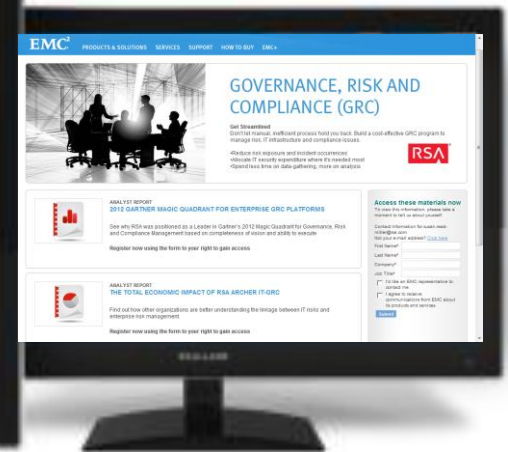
EMC²  PRODUCTS & SOLUTIONS  SERVICES  SUPPORT  HOW TO BUY  EMC+

GOVERNANCE, RISK AND COMPLIANCE (GRC)

Get Streamlined
Don't let manual, inefficient process hold you back. Build a cost-effective GRC program to manage risk, IT infrastructure and compliance issues.

•Reduce risk exposure and incident occurrences
•Allocate IT security expenditure where it's needed most
•Spend less time on data-gathering, more on analysis

RSA

ANALYST REPORT
2012 GARTNER MAGIC QUADRANT FOR ENTERPRISE GRC PLATFORMS

See why RSA was positioned as a Leader in Gartner's 2012 Magic Quadrant for Governance, Risk and Compliance Management based on completeness of vision and ability to execute

Register now using the form to your right to gain access

ANALYST REPORT
THE TOTAL ECONOMIC IMPACT OF RSA ARCHER IT-GRC

Find out how other organizations are better understanding the linkage between IT risks and enterprise risk management.

Register now using the form to your right to gain access

Access these materials now
To view this information, please take a moment to tell us about yourself.
Contact information for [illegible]
Not your e-mail address? Click here
First Name*
Last Name*
Company*
Job Title*
I'd like an EMC representative to contact me.
I agree to receive communications from EMC about its products and services
Submit